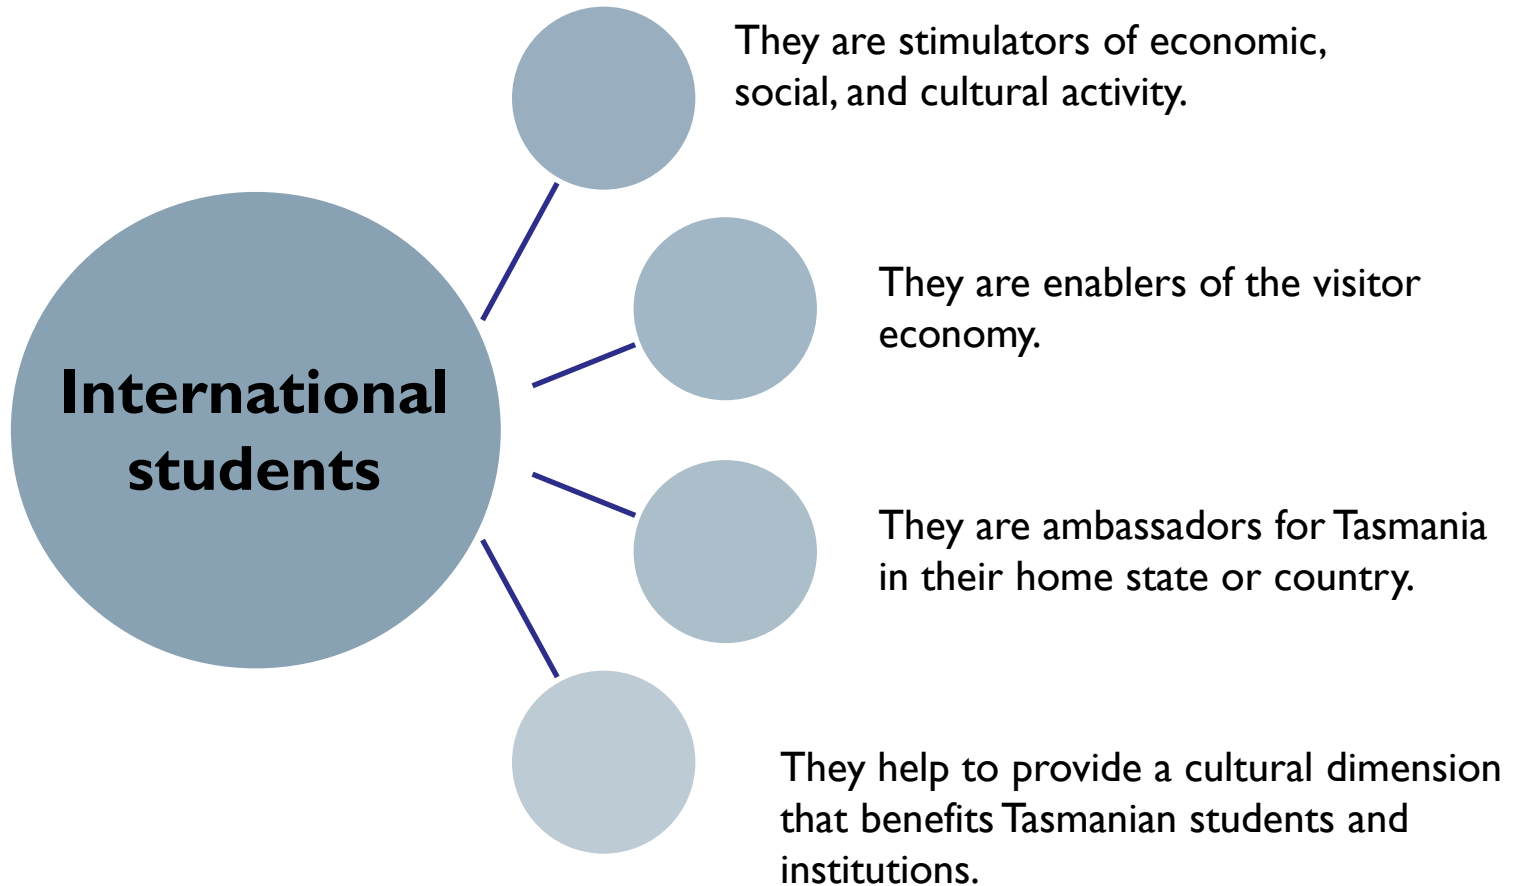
International students

They are stimulators of economic, social, and cultural activity.

They are enablers of the visitor economy.

They are ambassadors for Tasmania in their home state or country.

They help to provide a cultural dimension that benefits Tasmanian students and institutions.